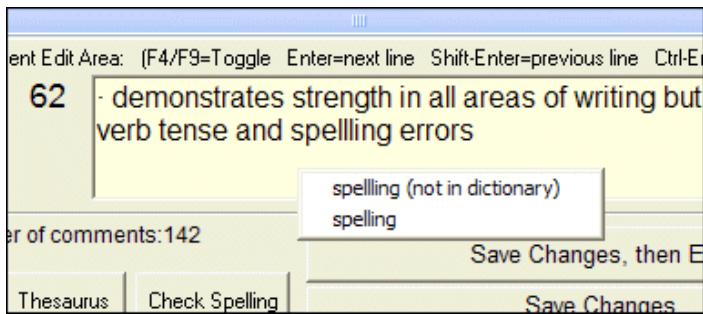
ent Edit Area: (F4/F9=Toggle Enter=next line Shift-Enter=previous line Ctrl-E

62

· demonstrates strength in all areas of writing but verb tense and spellling errors

spellling (not in dictionary)
spelling

er of comments:142

Save Changes, then E

Thesaurus

Check Spelling

Save Changes